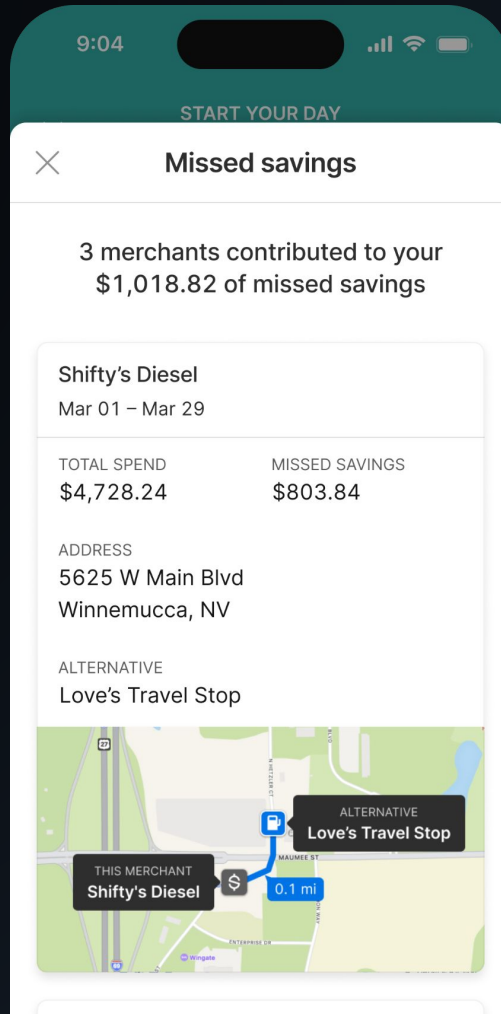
9:04

START YOUR DAY

Missed savings

3 merchants contributed to your $1,018.82 of missed savings

Shifty's Diesel
Mar 01 – Mar 29

TOTAL SPEND
$4,728.24

MISSED SAVINGS
$803.84

ADDRESS
5625 W Main Blvd
Winnemucca, NV

ALTERNATIVE
Love's Travel Stop

27

N HETZLER CT

ALTERNATIVE
Love's Travel Stop

MAUMEE ST

THIS MERCHANT
Shifty's Diesel

0.1 mi

ENTERPRISE DR

Wingate